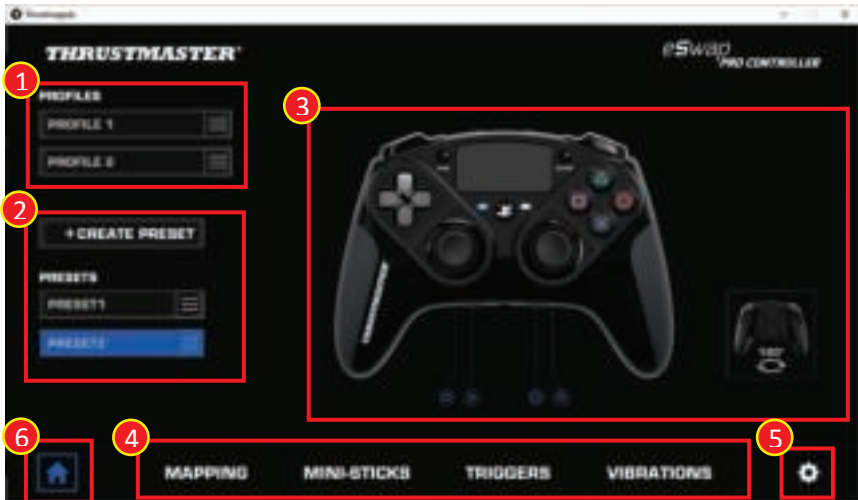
Thrustmapper

THRUSTMASTER®

eSwap PRO CONTROLLER

1

PROFILES

PROFILE 1

PROFILE 2

2

+ CREATE PRESET

PRESETS

PRESET1

PRESET2

3

THRUSTMASTER

180°

6

4

MAPPING

MINI-STICKS

TRIGGERS

VIBRATIONS

5